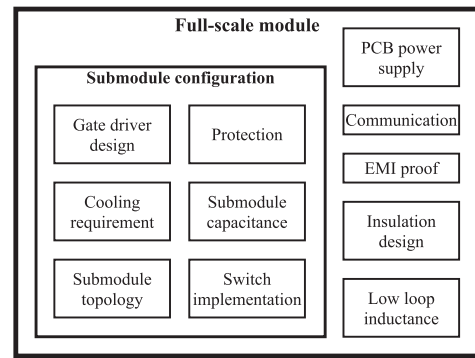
Full-scale module

Submodule configuration

Gate driver design

Protection

Cooling requirement

Submodule capacitance

Submodule topology

Switch implementation

PCB power supply

Communication

EMI proof

Insulation design

Low loop inductance